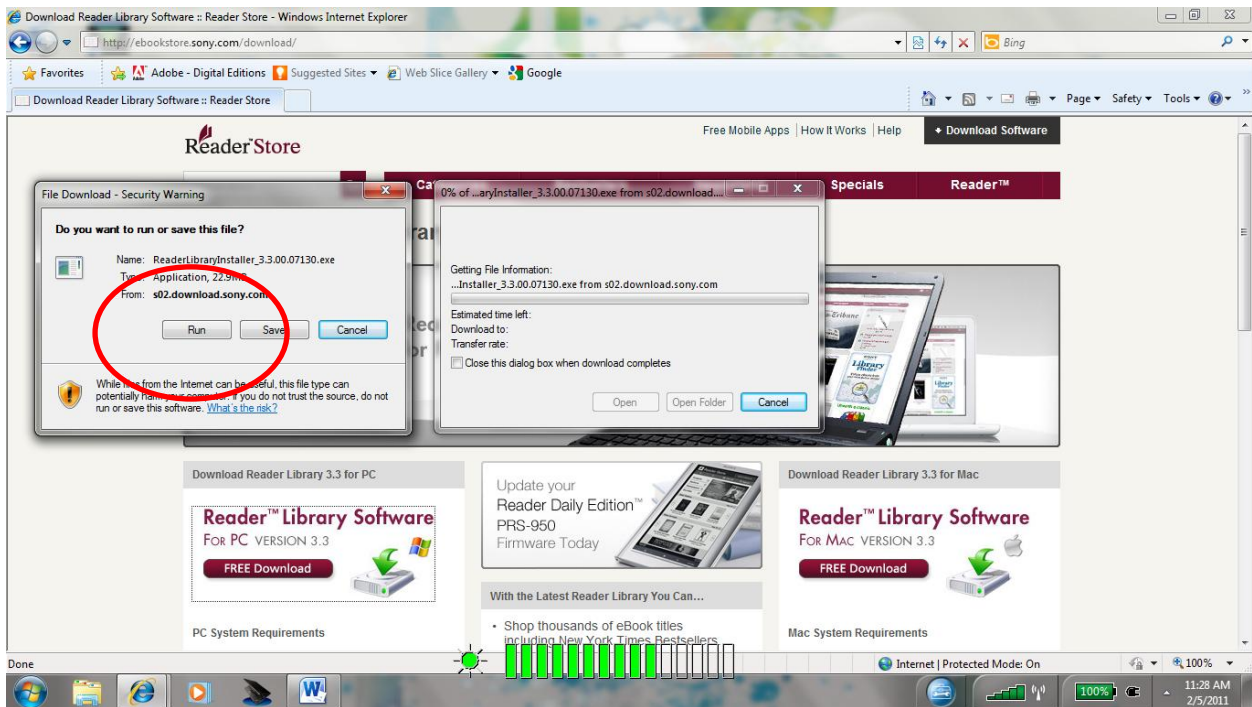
Download Reader Library Software :: Reader Store - Windows Internet Explorer

http://ebookstore.sony.com/download/

Bing

Favorites

Adobe - Digital Editions

Suggested Sites

Web Slice Gallery

Google

Download Reader Library Software :: Reader Store

Page

Safety

Tools

Reader Store

Free Mobile Apps | How It Works | Help

Download Software

Specials

Reader™

File Download - Security Warning

Do you want to run or save this file?

Name: ReaderLibraryInstaller_3.3.00.07130.exe

Type: Application, 22.9 MB

From: s02.download.sony.com

Run

Save

Cancel

While files from the Internet can be useful, this file type can potentially harm your computer. If you do not trust the source, do not run or save this software. What's the risk?

0% of ...aryInstaller_3.3.00.07130.exe from s02.download...

Getting File Information:

...Installer_3.3.00.07130.exe from s02.download.sony.com

Estimated time left:

Download to:

Transfer rate:

Close this dialog box when download completes

Open

Open Folder

Cancel

Download Reader Library 3.3 for PC

Reader™ Library Software

For PC VERSION 3.3

FREE Download

Update your Reader Daily Edition™ PRS-950 Firmware Today

Download Reader Library 3.3 for Mac

Reader™ Library Software

For Mac VERSION 3.3

FREE Download

With the Latest Reader Library You Can...

• Shop thousands of eBook titles including New York Times Bestsellers

PC System Requirements

Mac System Requirements

Done

Internet | Protected Mode: On

100%

100%

11:28 AM

2/5/2011